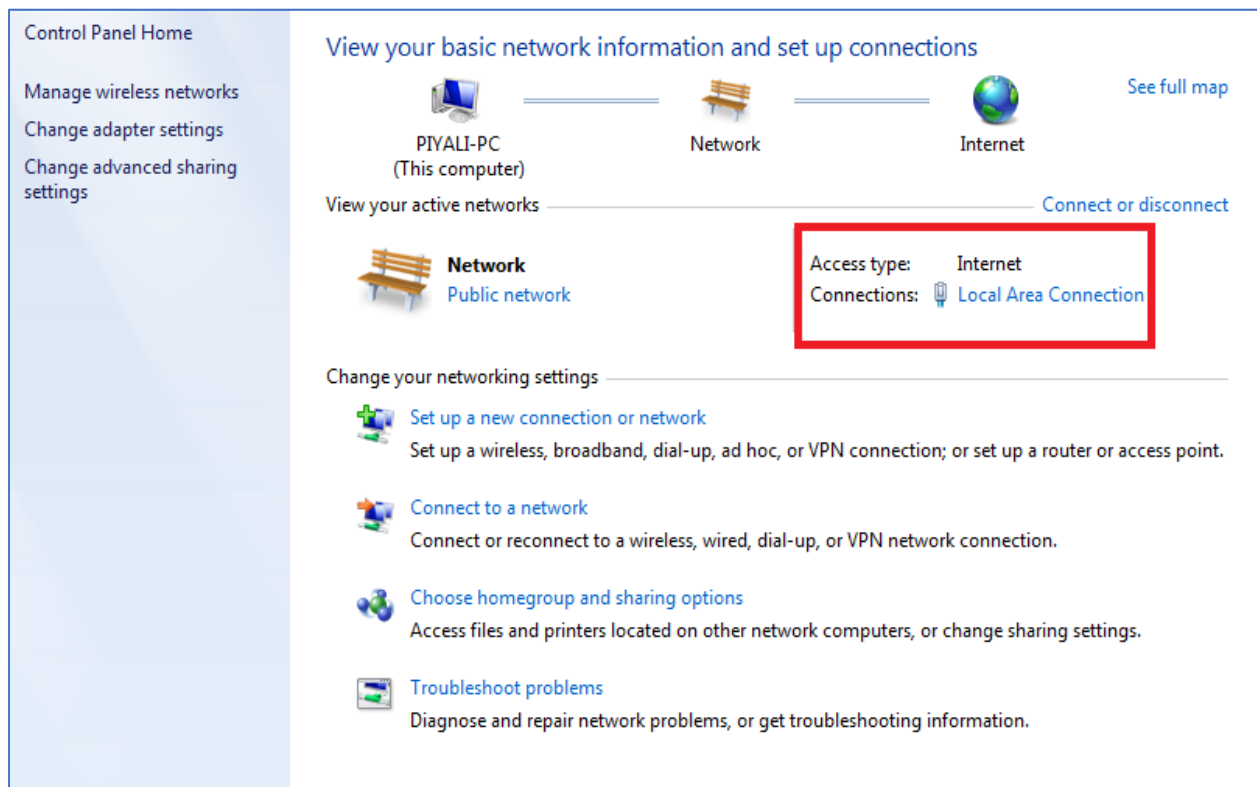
Control Panel Home

Manage wireless networks

Change adapter settings

Change advanced sharing settings

View your basic network information and set up connections

See full map

PIYALI-PC
(This computer)

Network

Internet

View your active networks

Connect or disconnect

Network
Public network

Access type: Internet
Connections: Local Area Connection

Change your networking settings

Set up a new connection or network
Set up a wireless, broadband, dial-up, ad hoc, or VPN connection; or set up a router or access point.

Connect to a network
Connect or reconnect to a wireless, wired, dial-up, or VPN network connection.

Choose homegroup and sharing options
Access files and printers located on other network computers, or change sharing settings.

Troubleshoot problems
Diagnose and repair network problems, or get troubleshooting information.